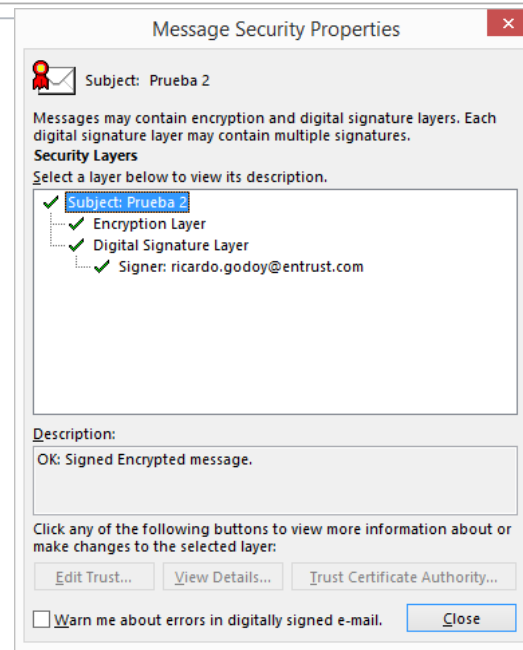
Message Security Properties

Subject: Prueba 2

Messages may contain encryption and digital signature layers. Each digital signature layer may contain multiple signatures.

Security Layers

Select a layer below to view its description.

Subject: Prueba 2
Encryption Layer
Digital Signature Layer
Signer: ricardo.godoy@entrust.com

Description:

OK: Signed Encrypted message.

Click any of the following buttons to view more information about or make changes to the selected layer:

Edit Trust... View Details... Trust Certificate Authority...

Warn me about errors in digitally signed e-mail.

Close